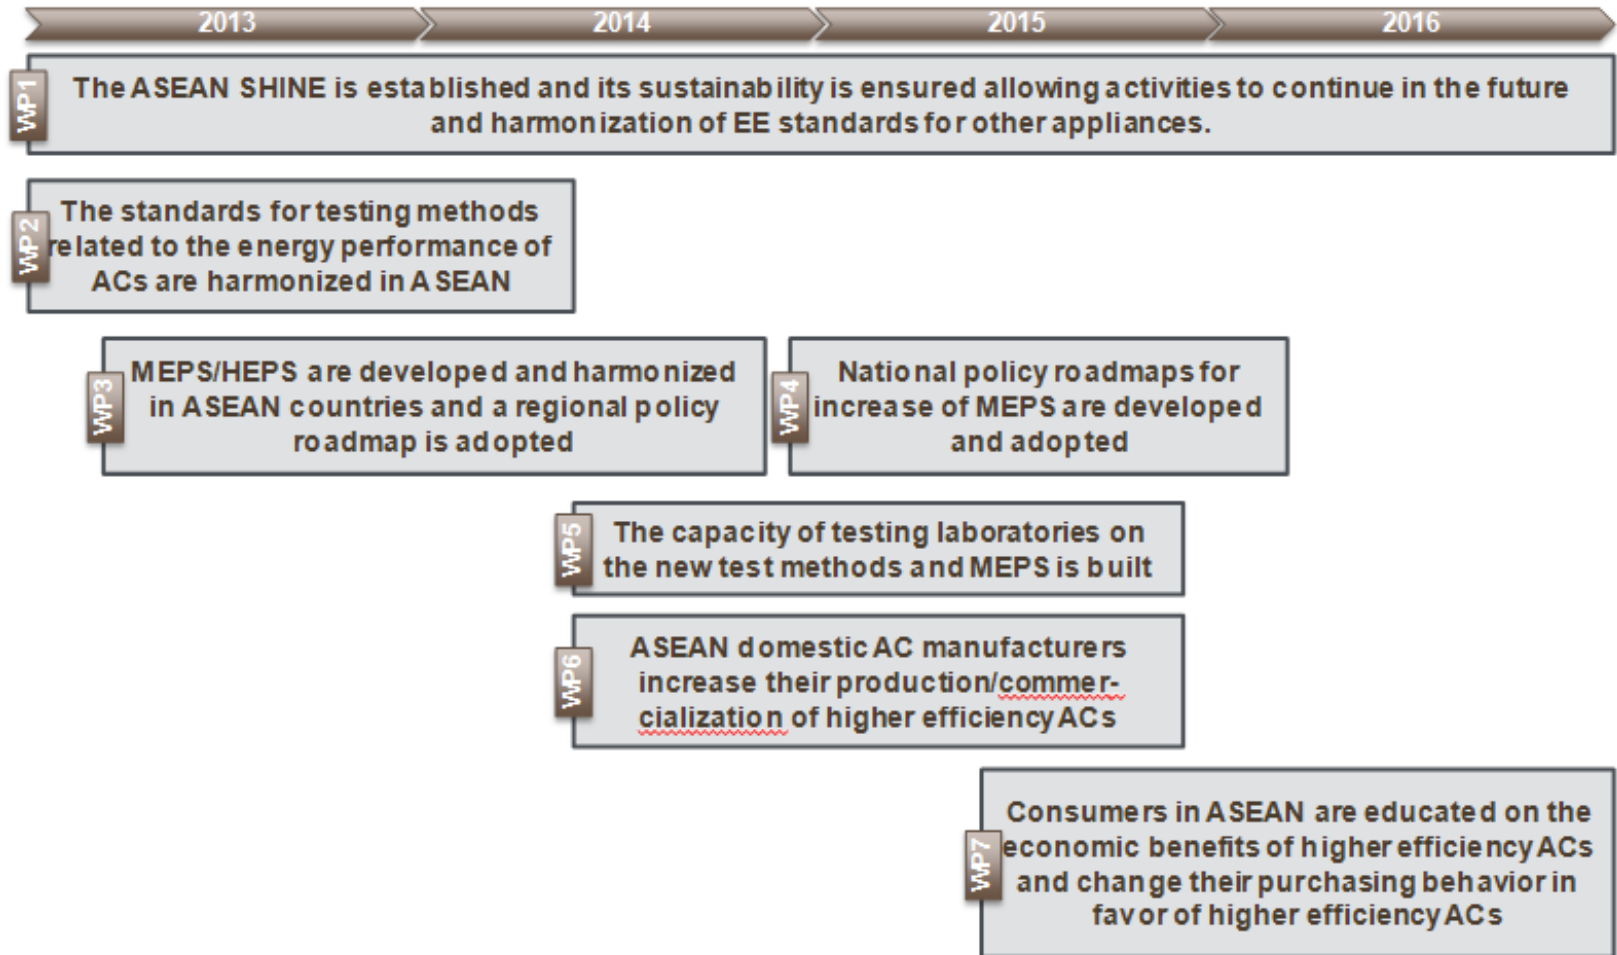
2013 2014 2015 2016

WP1 The ASEAN SHINE is established and its sustainability is ensured allowing activities to continue in the future and harmonization of EE standards for other appliances.

WP2 The standards for testing methods related to the energy performance of ACs are harmonized in ASEAN

WP3 MEPS/HEPS are developed and harmonized in ASEAN countries and a regional policy roadmap is adopted

WP4 National policy roadmaps for increase of MEPS are developed and adopted

WP5 The capacity of testing laboratories on the new test methods and MEPS is built

WP6 ASEAN domestic AC manufacturers increase their production/commercialization of higher efficiency ACs

WP7 Consumers in ASEAN are educated on the economic benefits of higher efficiency ACs and change their purchasing behavior in favor of higher efficiency ACs